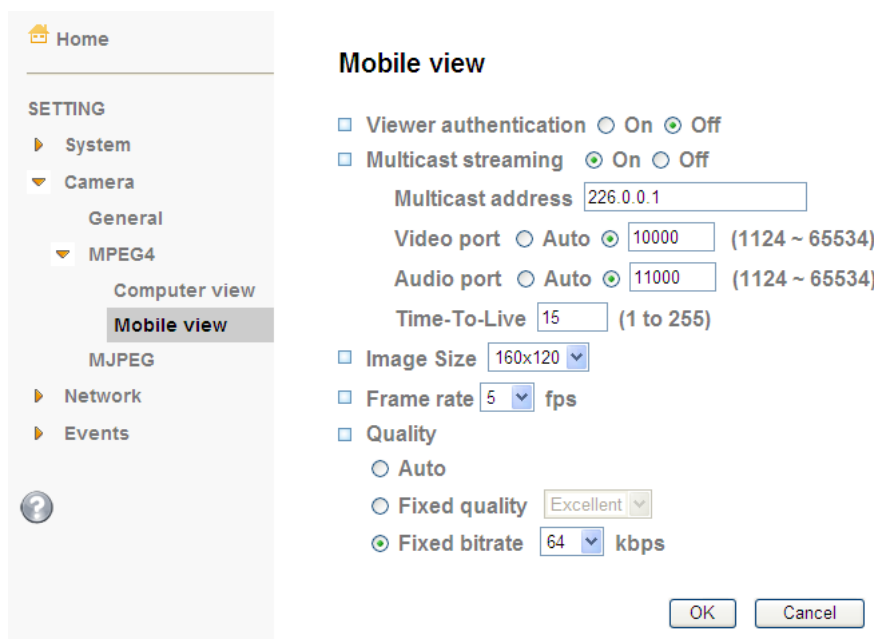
Home

SETTING

System

Camera

General

MPEG4

Computer view

Mobile view

MJPEG

Network

Events

Mobile view

Viewer authentication On Off

Multicast streaming On Off

Multicast address 226.0.0.1

Video port Auto 10000 (1124 ~ 65534)

Audio port Auto 11000 (1124 ~ 65534)

Time-To-Live 15 (1 to 255)

Image Size 160x120

Frame rate 5 fps

Quality

Auto

Fixed quality Excellent

Fixed bitrate 64 kbps

OK Cancel